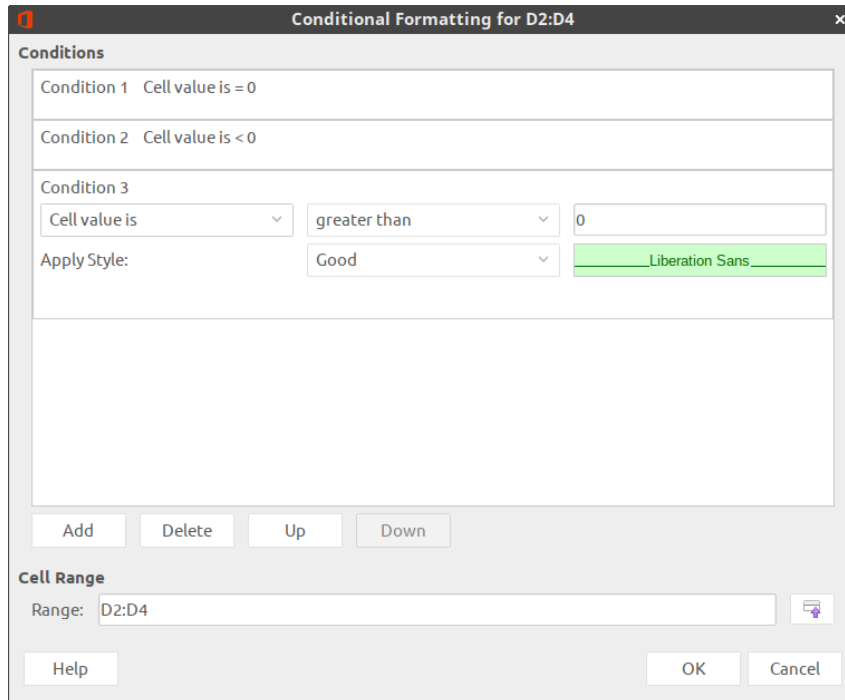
Conditional Formatting for D2:D4

Conditions

Condition 1 Cell value is = 0

Condition 2 Cell value is < 0

Condition 3

Cell value is

greater than

0

Apply Style:

Good

Liberation Sans

Add

Delete

Up

Down

Cell Range

Range: D2:D4

Help

OK

Cancel